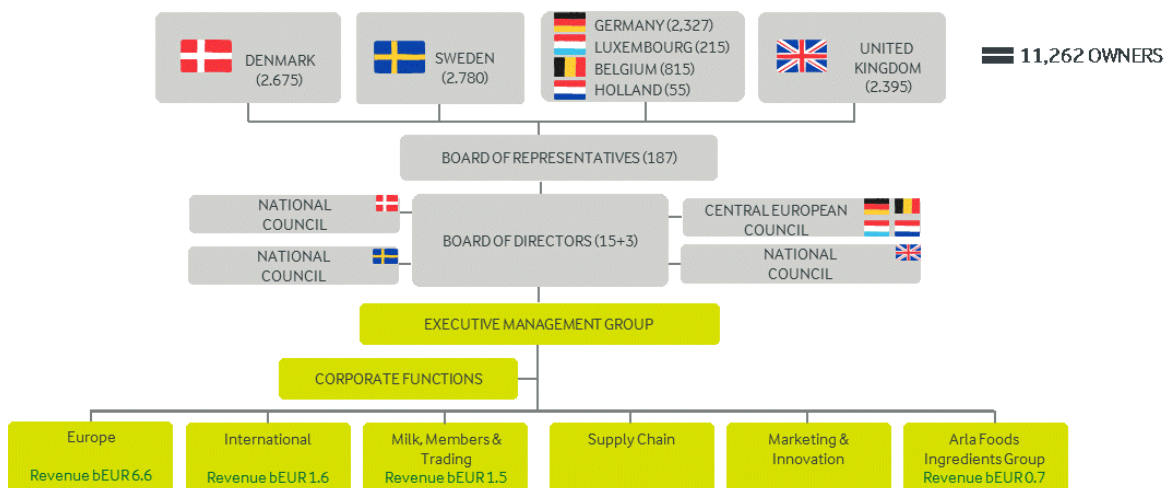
DENMARK (2.675)

SWEDEN (2.780)

GERMANY (2,327)
LUXEMBOURG (215)
BELGIUM (815)
HOLLAND (55)

UNITED KINGDOM (2.395)

11,262 OWNERS

BOARD OF REPRESENTATIVES (187)

NATIONAL COUNCIL

NATIONAL COUNCIL

BOARD OF DIRECTORS (15+3)

CENTRAL EUROPEAN COUNCIL

NATIONAL COUNCIL

EXECUTIVE MANAGEMENT GROUP

CORPORATE FUNCTIONS

Europe
Revenue bEUR 6.6

International
Revenue bEUR 1.6

Milk, Members & Trading
Revenue bEUR 1.5

Supply Chain

Marketing & Innovation

Arla Foods Ingredients Group
Revenue bEUR 0.7